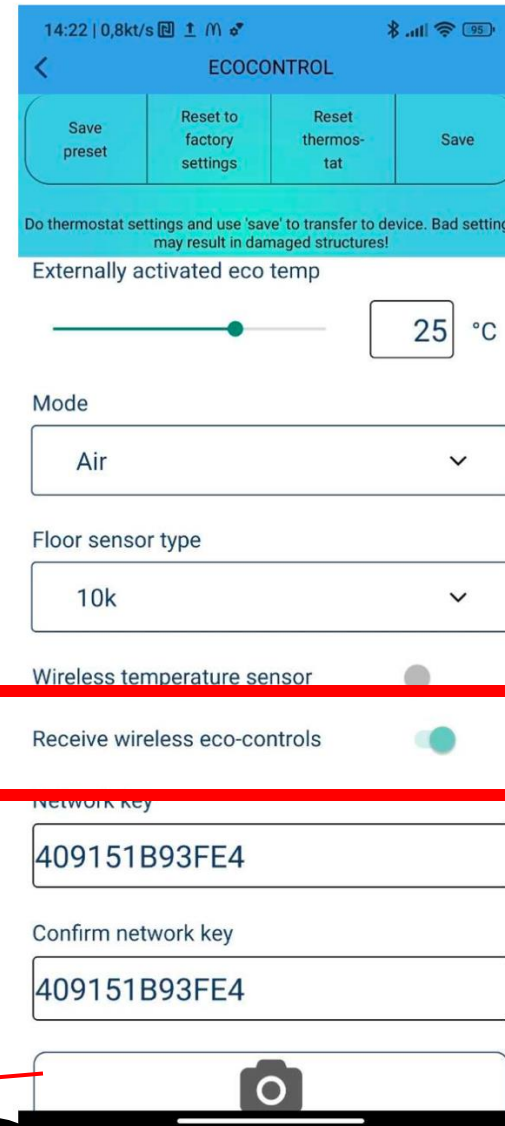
14:22 | 0,8kt/s 95

ECOCONTROL

Save preset

Reset to factory settings

Reset thermostat

Save

Do thermostat settings and use 'save' to transfer to device. Bad settin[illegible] may result in damaged structures!

Externally activated eco temp

25 °C

Mode

Air

Floor sensor type

10k

Wireless temperature sensor

Receive wireless eco-controls

Network key

409151B93FE4

Confirm network key

409151B93FE4